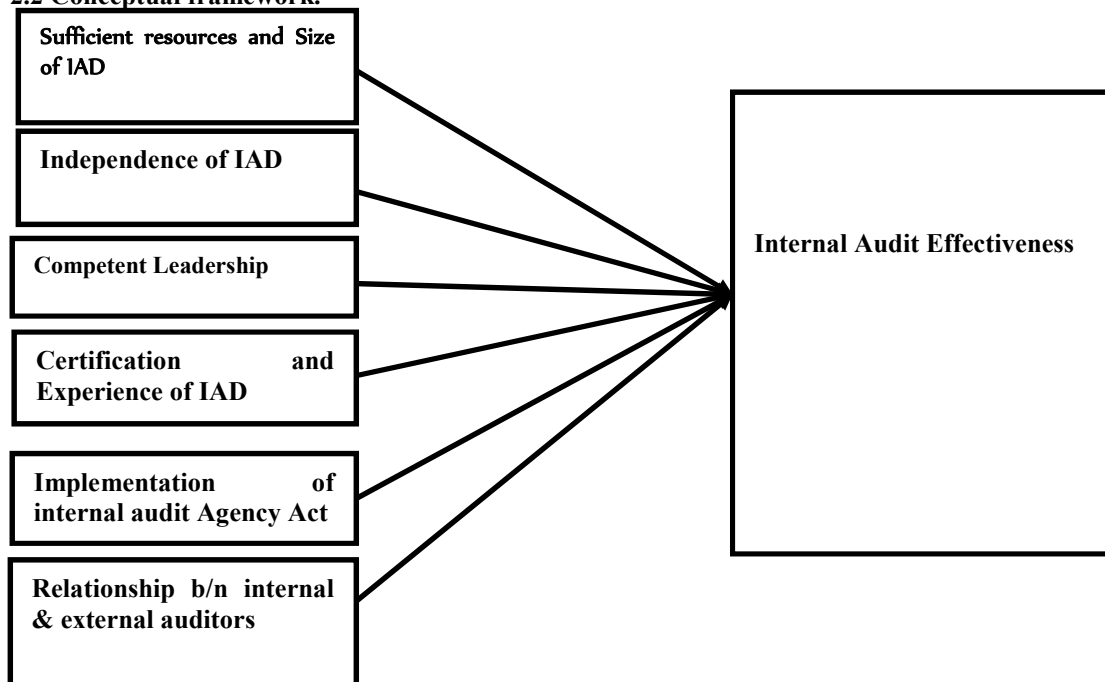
2.2 Conceptual framework.

Sufficient resources and Size of IAD

Independence of IAD

Competent Leadership

Certification and Experience of IAD

Implementation of internal audit Agency Act

Relationship b/n internal & external auditors

Internal Audit Effectiveness